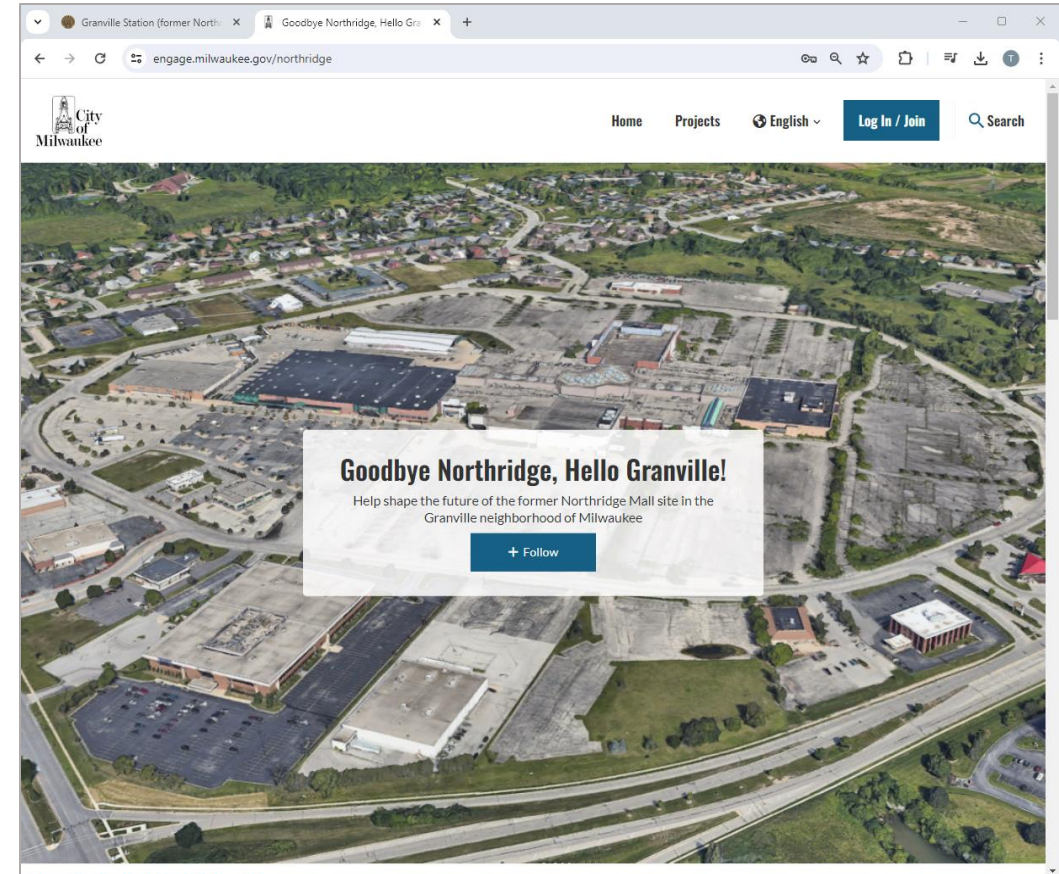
Granville Station (former North ×

Goodbye Northridge, Hello Gra ×

+

engage.milwaukee.gov/northridge

T

City of Milwaukee

Home

Projects

English

Log In / Join

Search

Goodbye Northridge, Hello Granville!

Help shape the future of the former Northridge Mall site in the Granville neighborhood of Milwaukee

+ Follow